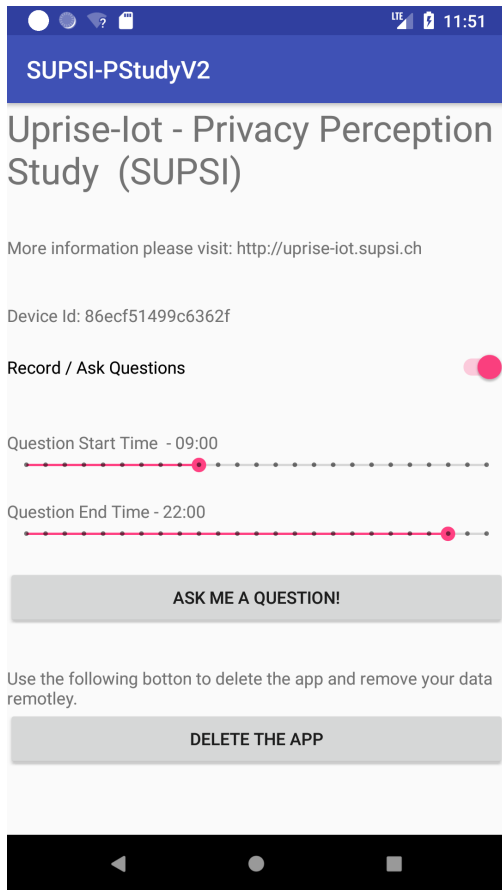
LTE 11:51

SUPSI-PStudyV2

Uprise-Iot - Privacy Perception Study (SUPSI)

More information please visit: http://uprise-iot.supsi.ch

Device Id: 86ecf51499c6362f

Record / Ask Questions

Question Start Time - 09:00

Question End Time - 22:00

ASK ME A QUESTION!

Use the following botton to delete the app and remove your data remotley.

DELETE THE APP